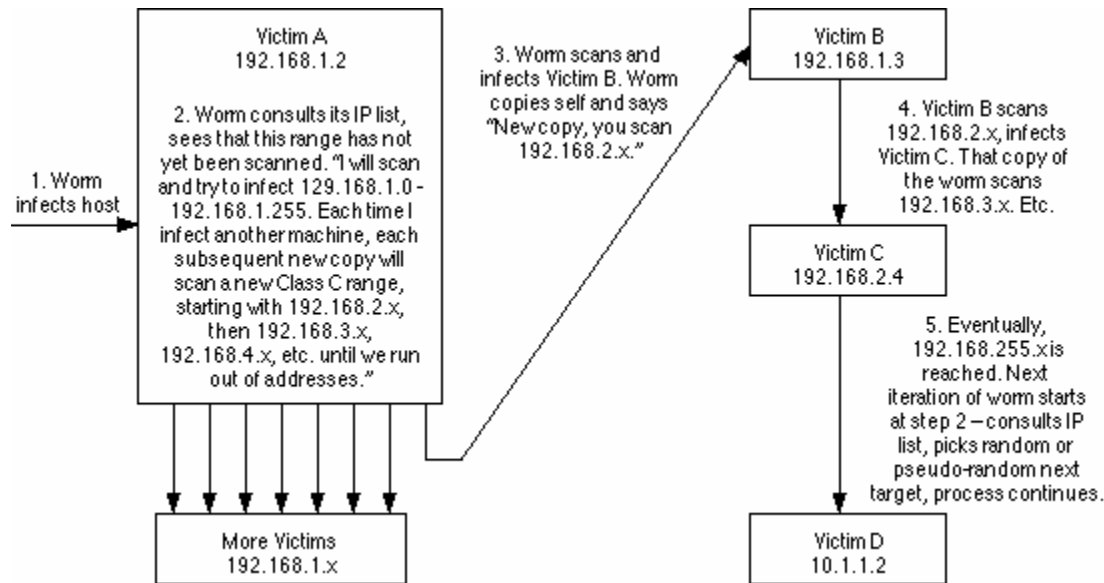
1. Worm infects host

Victim A
192.168.1.2

2. Worm consults its IP list, sees that this range has not yet been scanned. "I will scan and try to infect 129.168.1.0 - 192.168.1.255. Each time I infect another machine, each subsequent new copy will scan a new Class C range, starting with 192.168.2.x, then 192.168.3.x, 192.168.4.x, etc. until we run out of addresses."

More Victims
192.168.1.x

3. Worm scans and infects Victim B. Worm copies self and says "New copy, you scan 192.168.2.x."

Victim B
192.168.1.3

4. Victim B scans 192.168.2.x, infects Victim C. That copy of the worm scans 192.168.3.x. Etc.

Victim C
192.168.2.4

5. Eventually, 192.168.255.x is reached. Next iteration of worm starts at step 2 – consults IP list, picks random or pseudo-random next target, process continues.

Victim D
10.1.1.2